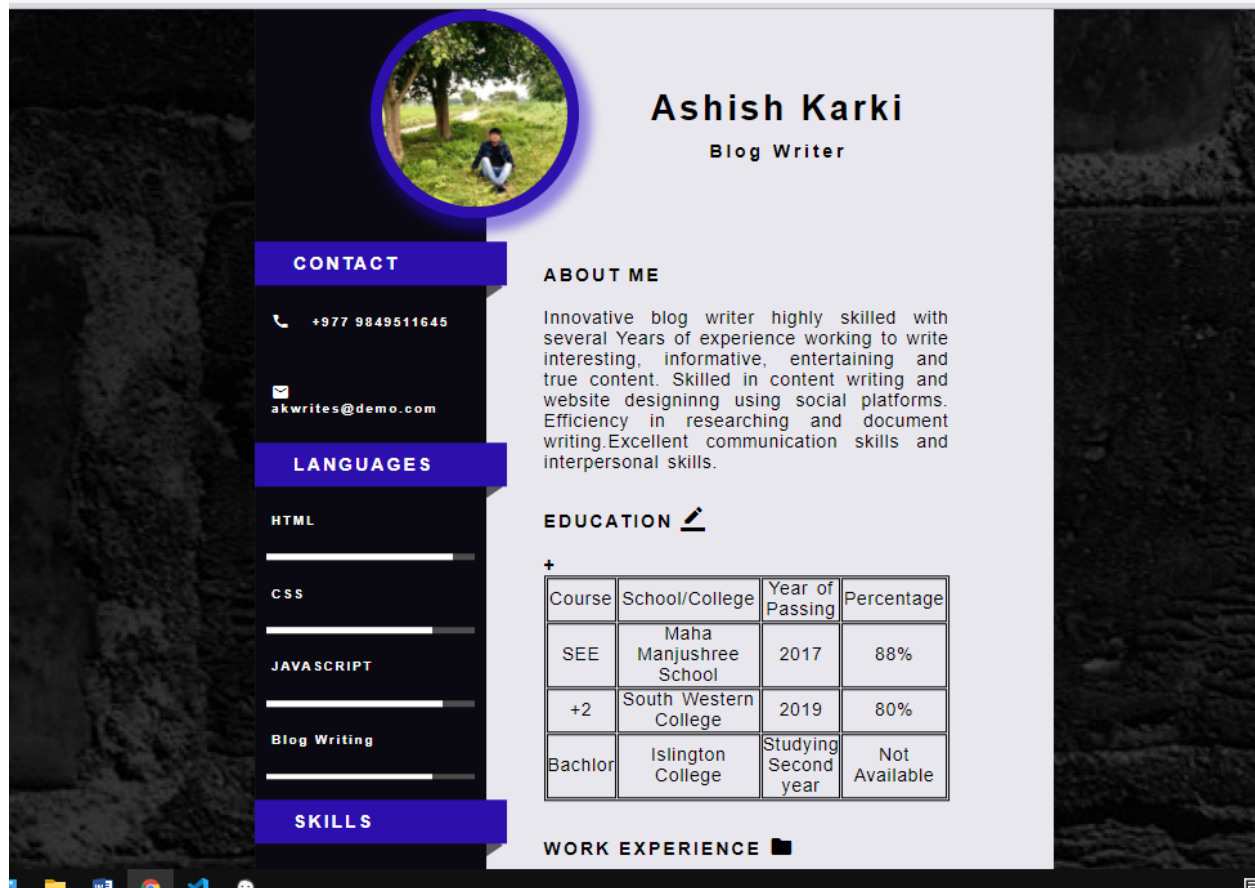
Ashish Karki

Blog Writer

CONTACT

+977 9849511645

akwrites@demo.com

LANGUAGES

HTML

CSS

JAVASCRIPT

Blog Writing

SKILLS

ABOUT ME

Innovative blog writer highly skilled with several Years of experience working to write interesting, informative, entertaining and true content. Skilled in content writing and website designinng using social platforms. Efficiency in researching and document writing.Excellent communication skills and interpersonal skills.

EDUCATION

+

| Course | School/College | Year of Passing | Percentage |
|---|---|---|---|
| SEE | Maha Manjushree School | 2017 | 88% |
| +2 | South Western College | 2019 | 80% |
| Bachlor | Islington College | Studying Second year | Not Available |

WORK EXPERIENCE